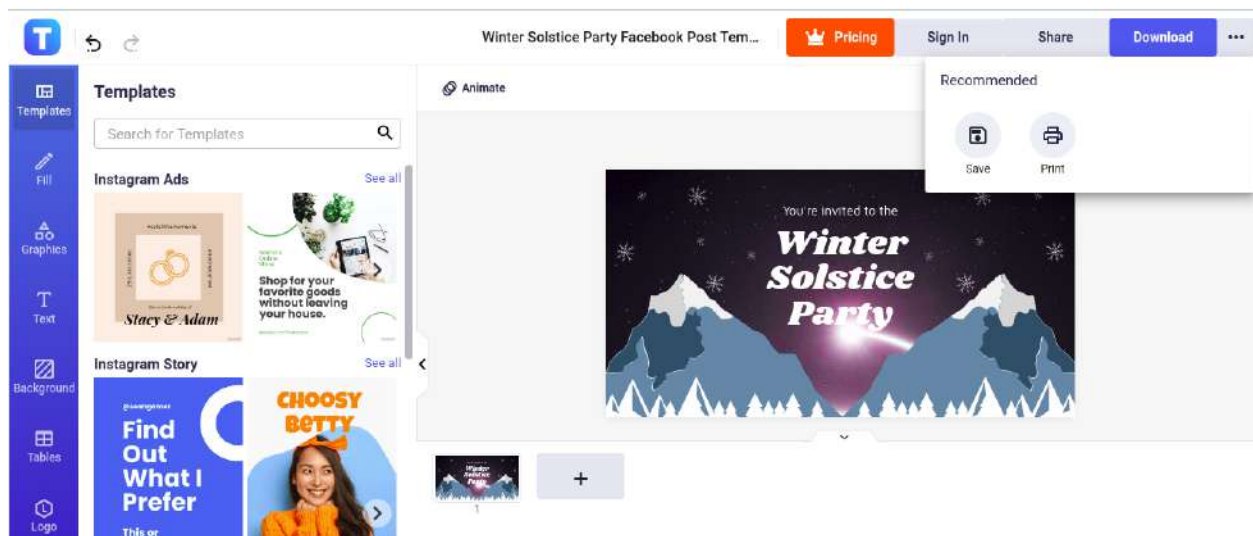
T

Winter Solstice Party Facebook Post Tem...

Pricing

Sign In

Share

Download

Templates

Fill

Graphics

Text

Background

Tables

Logo

Templates

Search for Templates

Instagram Ads

See all

Stacy & Adam

Shop for your favorite goods without leaving your house.

Instagram Story

See all

Find Out What I Prefer

This or

CHOOSY BETTY

Animate

Recommended

Save

Print

You're invited to the

Winter Solstice Party

+

1